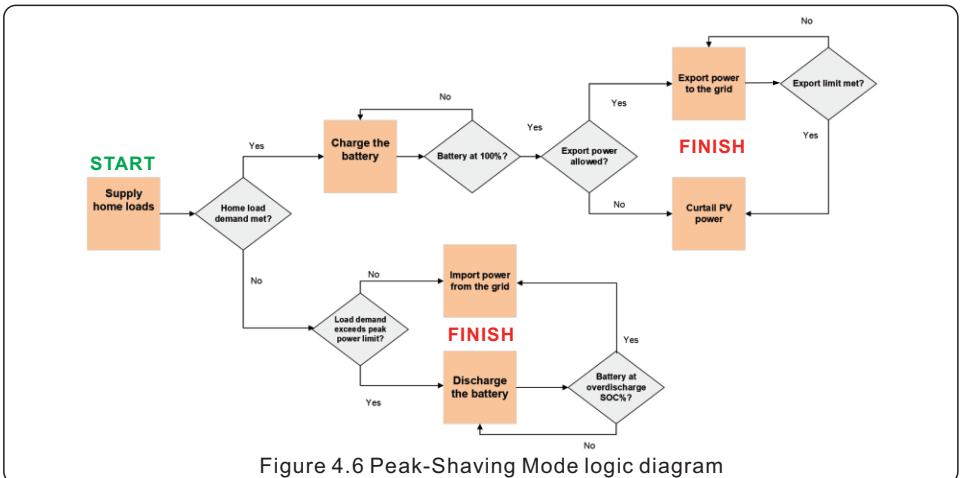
START

Supply home loads

Home load demand met?

Yes

Charge the battery

No

Battery at 100%?

Yes

Export power allowed?

Yes

Export power to the grid

No

Export limit met?

Yes

FINISH

No

Curtail PV power

No

No

Import power from the grid

Load demand exceeds peak power limit?

FINISH

Yes

Discharge the battery

Battery at overdischarge SOC%?

Yes

No

Figure 4.6 Peak-Shaving Mode logic diagram